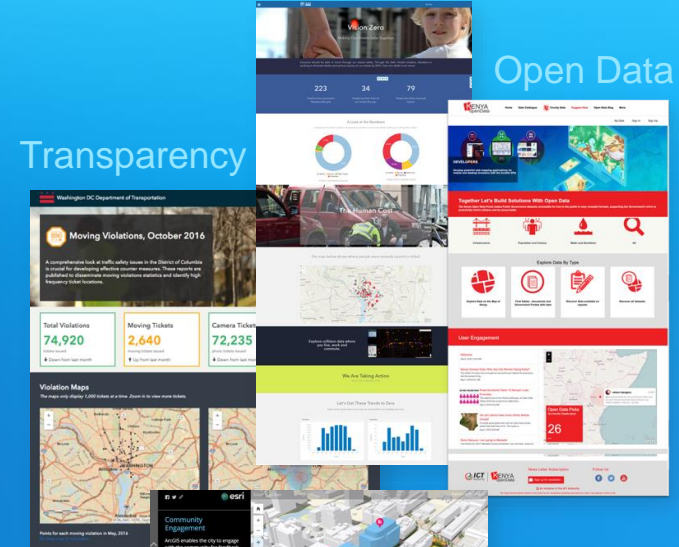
Open Data

Transparency

Washington DC Department of Transportation

Moving Violations, October 2016

A comprehensive look at traffic safety issues in the District of Columbia is crucial for developing effective countermeasures. These reports are published to disseminate moving violations statistics and identify high frequency ticket locations.

Total Violations
74,920
Down from last month

Moving Tickets
2,640
Up from last month

Camera Tickets
72,235
Down from last month

Violation Maps

The maps only display 1,000 tickets at a time. Zoom in to view more tickets.

Points for each moving violation in May, 2016

Vision Zero

223

34

79

A Look at the Numbers

The Human Cost

We Are Taking Action

Let's Get These Trends to Zero

KENYA Open Data

Together Let's Build Solutions With Open Data

Explore Data By Type

User Engagement

Open Data Posts
26

esri

Community Engagement

ArcGIS enables the city to engage with the community